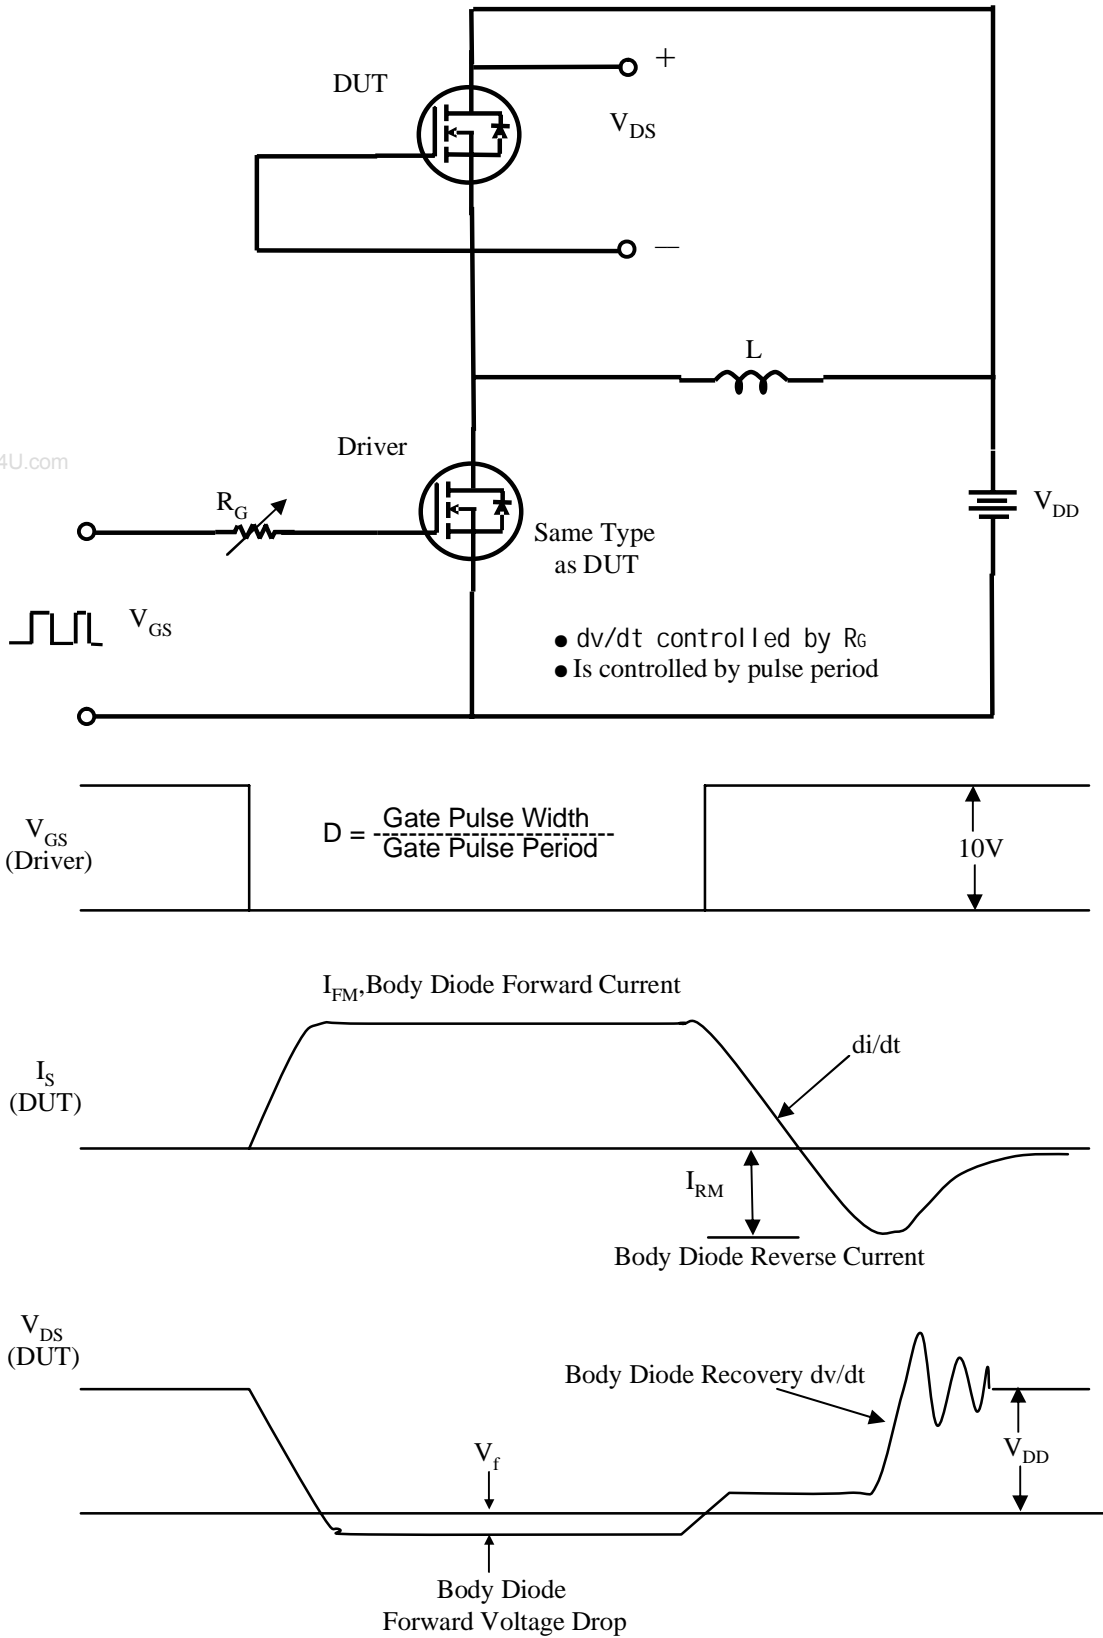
DUT

+

$V_{DS}$

—

L

4U.com

Driver

$R_G$

Same Type as DUT

$V_{DD}$

$V_{GS}$

● dv/dt controlled by $R_G$
● Is controlled by pulse period

$V_{GS}$ (Driver)

D = $\frac{\text{Gate Pulse Width}}{\text{Gate Pulse Period}}$

10V

$I_{FM}$,Body Diode Forward Current

$I_S$ (DUT)

di/dt

$I_{RM}$

Body Diode Reverse Current

$V_{DS}$ (DUT)

Body Diode Recovery dv/dt

$V_f$

$V_{DD}$

Body Diode Forward Voltage Drop